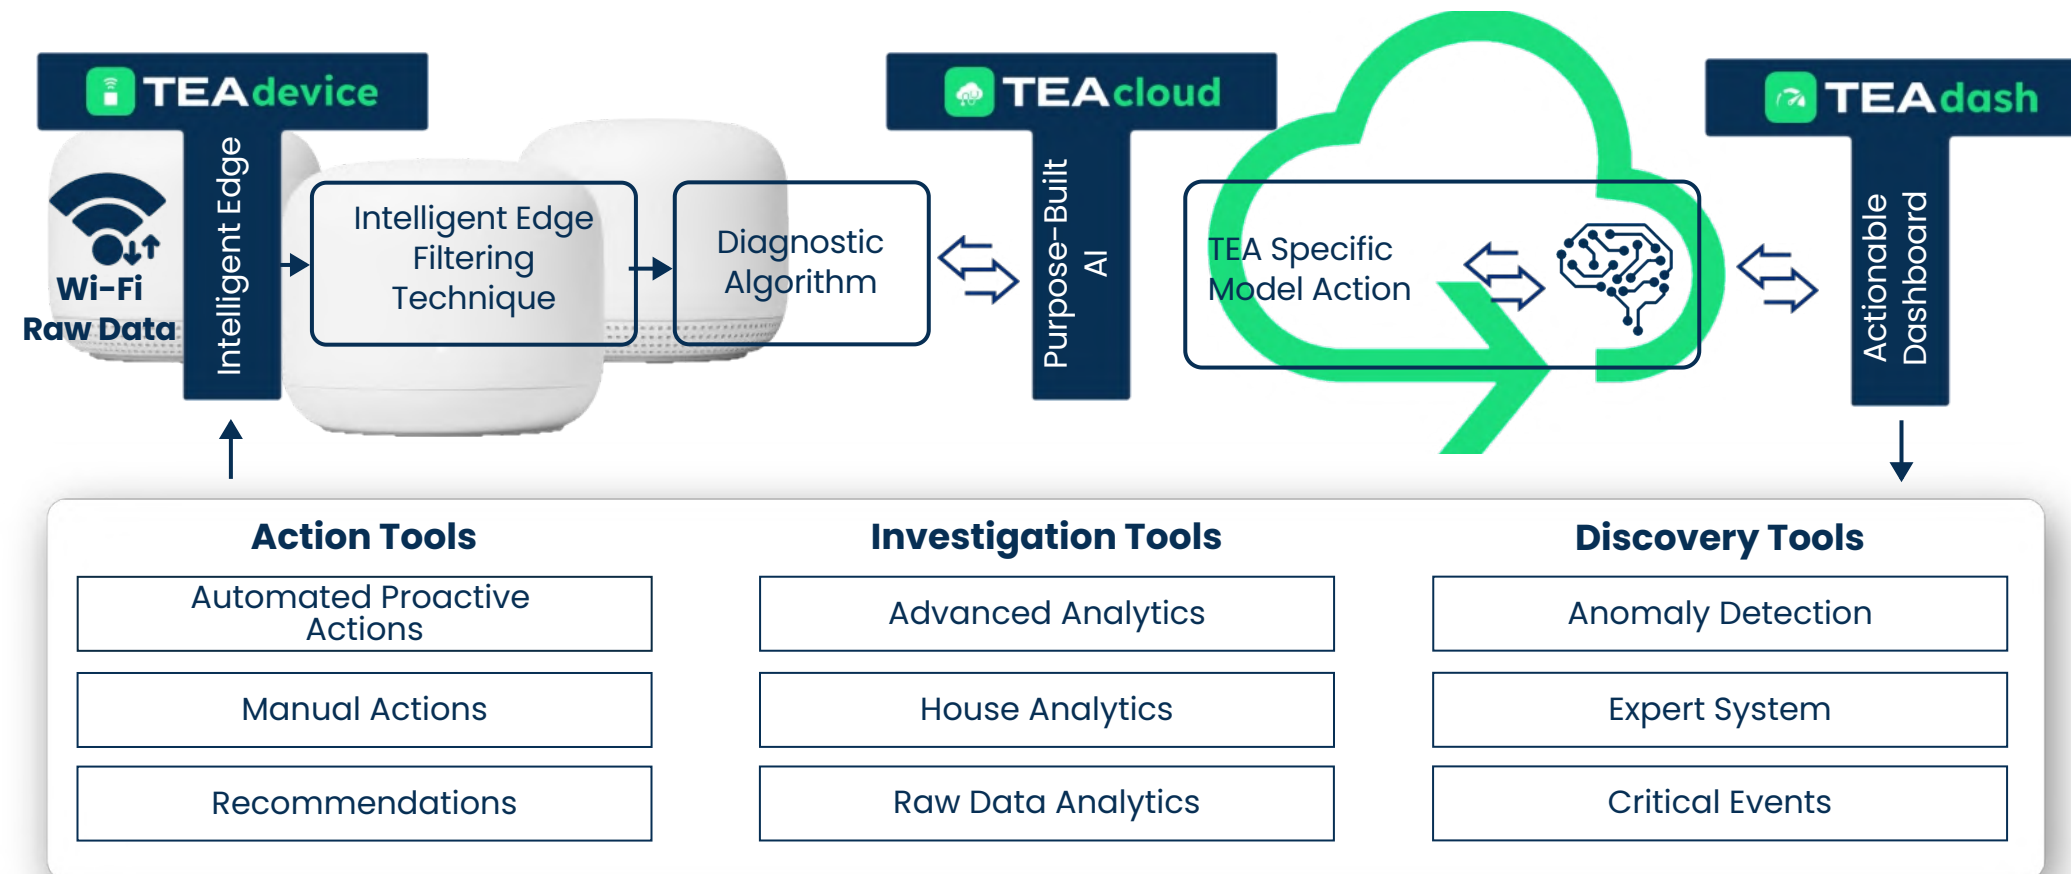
TEAdevice

Wi-Fi Raw Data

Intelligent Edge

Intelligent Edge Filtering Technique

Diagnostic Algorithm

TEAcloud

Purpose-Built AI

TEA Specific Model Action

TEAdash

Actionable Dashboard

Action Tools

Automated Proactive Actions

Manual Actions

Recommendations

Investigation Tools

Advanced Analytics

House Analytics

Raw Data Analytics

Discovery Tools

Anomaly Detection

Expert System

Critical Events